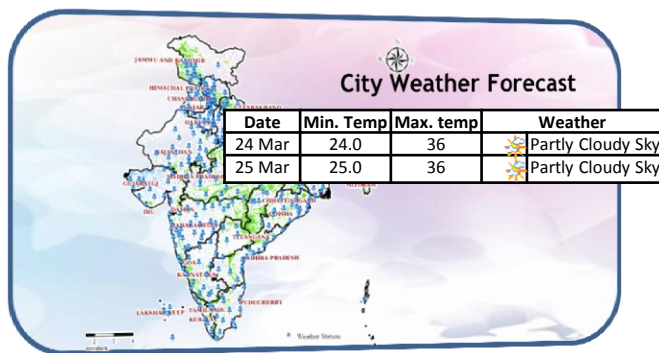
JAMMU AND KASHMIR
HIMACHAL PRADESH
CHANDIGARH
UTTARAKHAND
RAJASTHAN
GUJARAT
DIU
MADHYA PRADESH
CHHATTISGARH
ODISHA
MAHARASHTRA
TELANGANA
GOA
KARNATAKA
ANDHRA PRADESH
PUDUCHERRY
TAMIL NADU
KERALA
LAKSHADWEEP
Weather Station

City Weather Forecast

| Date | Min. Temp | Max. temp | Weather |
|---|---|---|---|
| 24 Mar | 24.0 | 36 | Partly Cloudy Sky |
| 25 Mar | 25.0 | 36 | Partly Cloudy Sky |